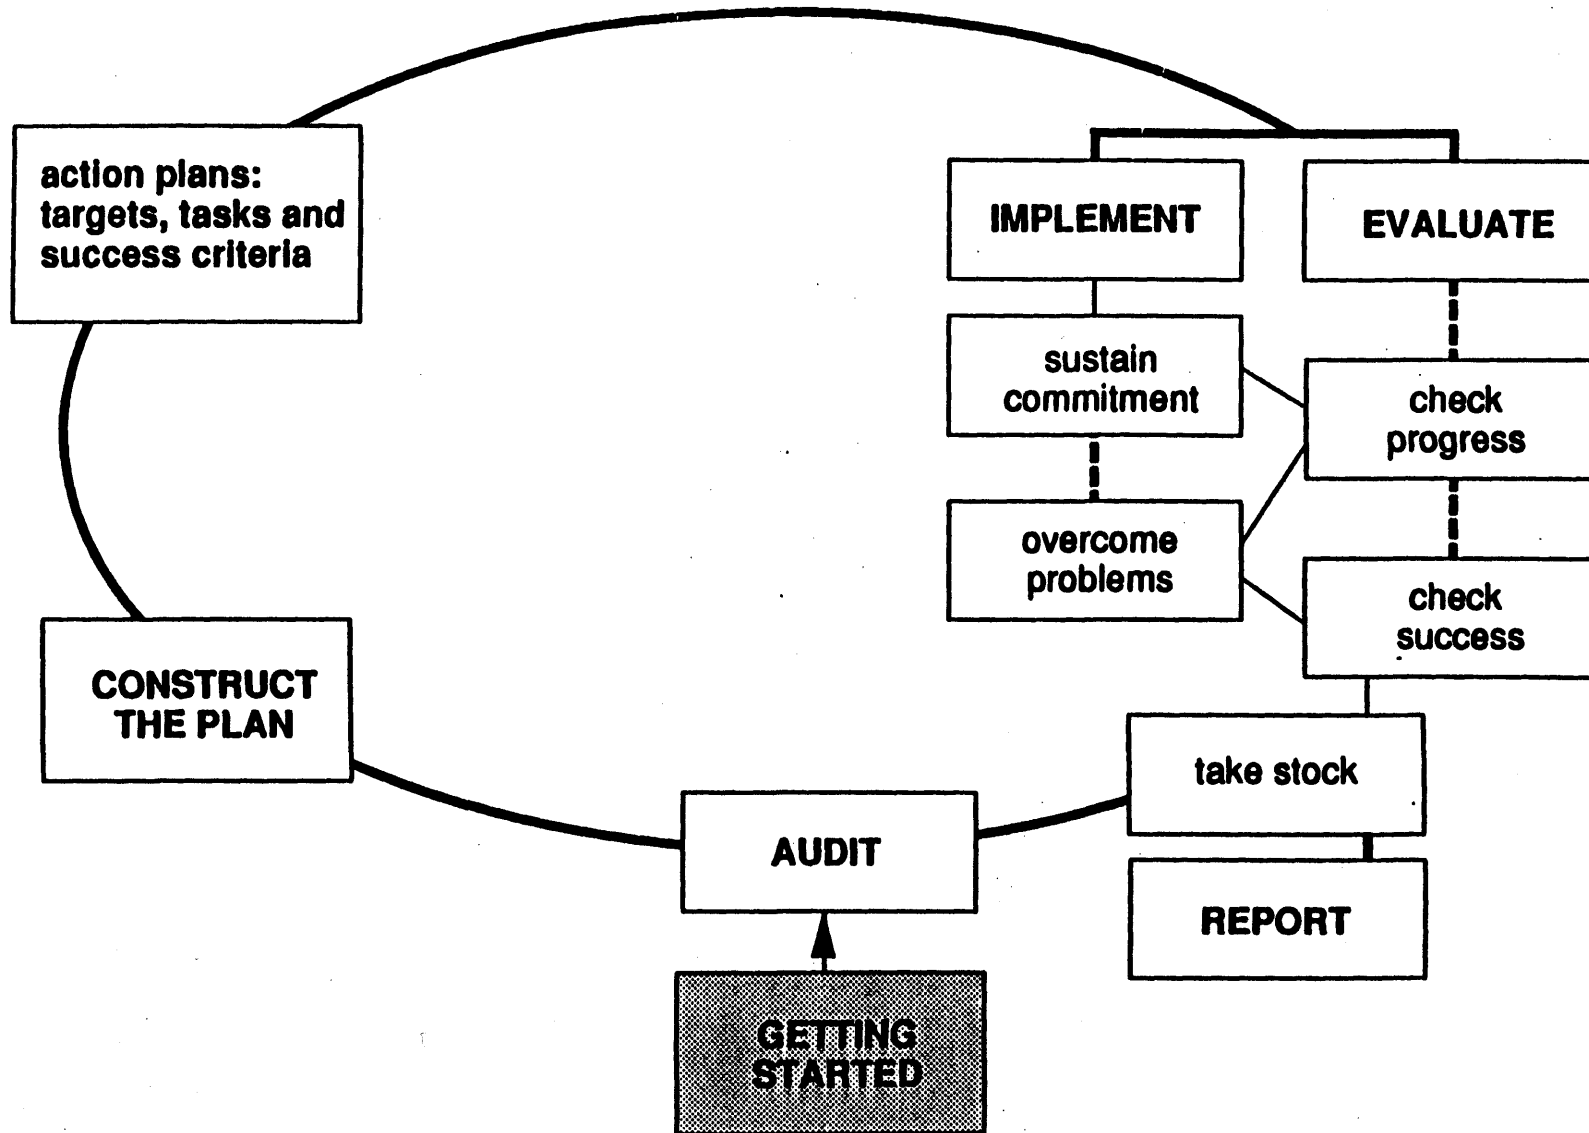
action plans: targets, tasks and success criteria

IMPLEMENT

EVALUATE

sustain commitment

check progress

overcome problems

check success

CONSTRUCT THE PLAN

take stock

AUDIT

REPORT

GETTING STARTED